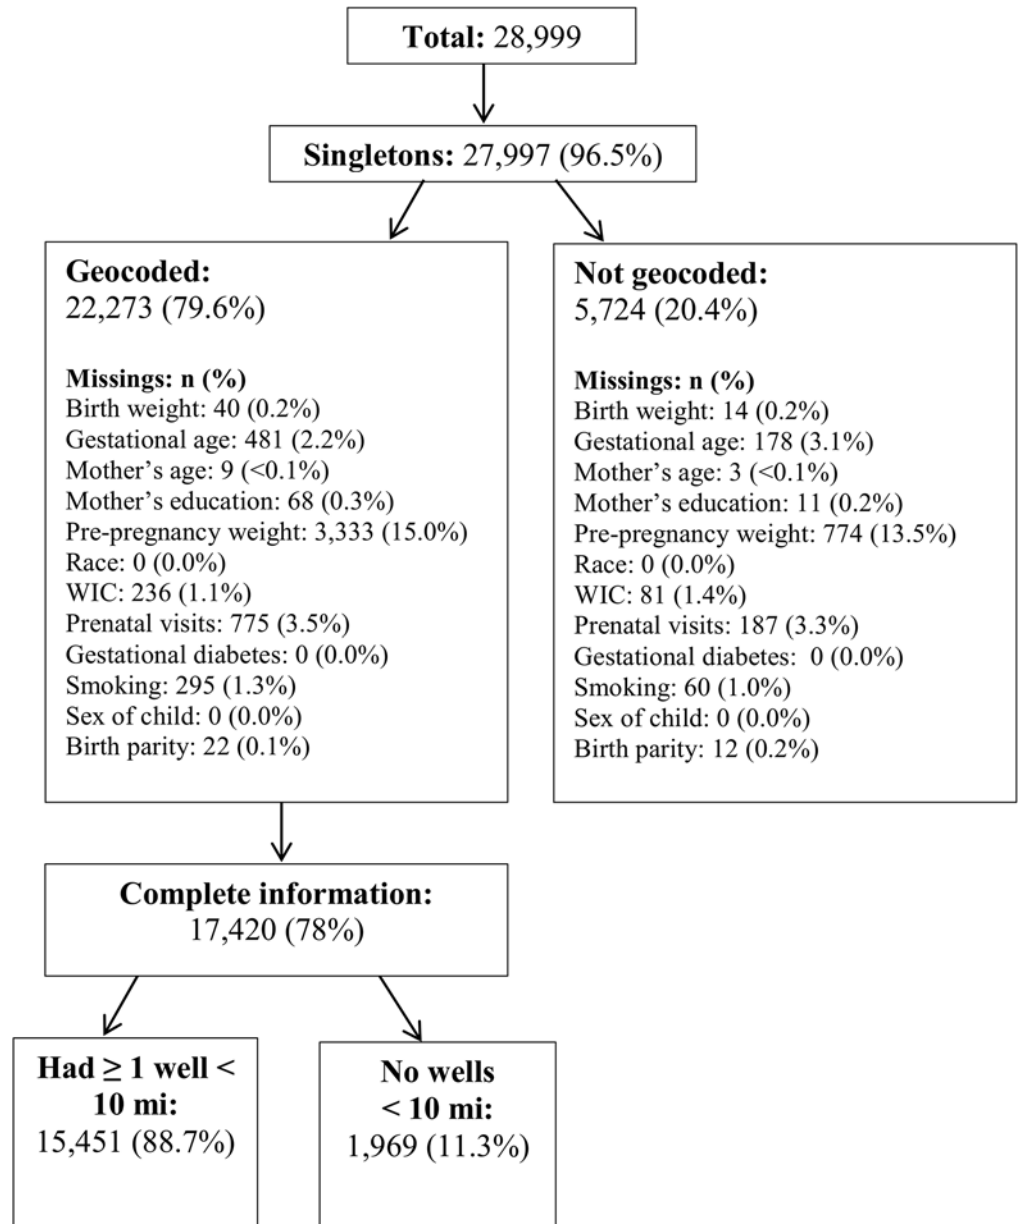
**Total:** 28,999

**Singletons:** 27,997 (96.5%)

**Geocoded:**
22,273 (79.6%)

**Missings: n (%)**
Birth weight: 40 (0.2%)
Gestational age: 481 (2.2%)
Mother's age: 9 (<0.1%)
Mother's education: 68 (0.3%)
Pre-pregnancy weight: 3,333 (15.0%)
Race: 0 (0.0%)
WIC: 236 (1.1%)
Prenatal visits: 775 (3.5%)
Gestational diabetes: 0 (0.0%)
Smoking: 295 (1.3%)
Sex of child: 0 (0.0%)
Birth parity: 22 (0.1%)

**Not geocoded:**
5,724 (20.4%)

**Missings: n (%)**
Birth weight: 14 (0.2%)
Gestational age: 178 (3.1%)
Mother's age: 3 (<0.1%)
Mother's education: 11 (0.2%)
Pre-pregnancy weight: 774 (13.5%)
Race: 0 (0.0%)
WIC: 81 (1.4%)
Prenatal visits: 187 (3.3%)
Gestational diabetes: 0 (0.0%)
Smoking: 60 (1.0%)
Sex of child: 0 (0.0%)
Birth parity: 12 (0.2%)

**Complete information:**
17,420 (78%)

**Had $\geq$ 1 well < 10 mi:**
15,451 (88.7%)

**No wells < 10 mi:**
1,969 (11.3%)